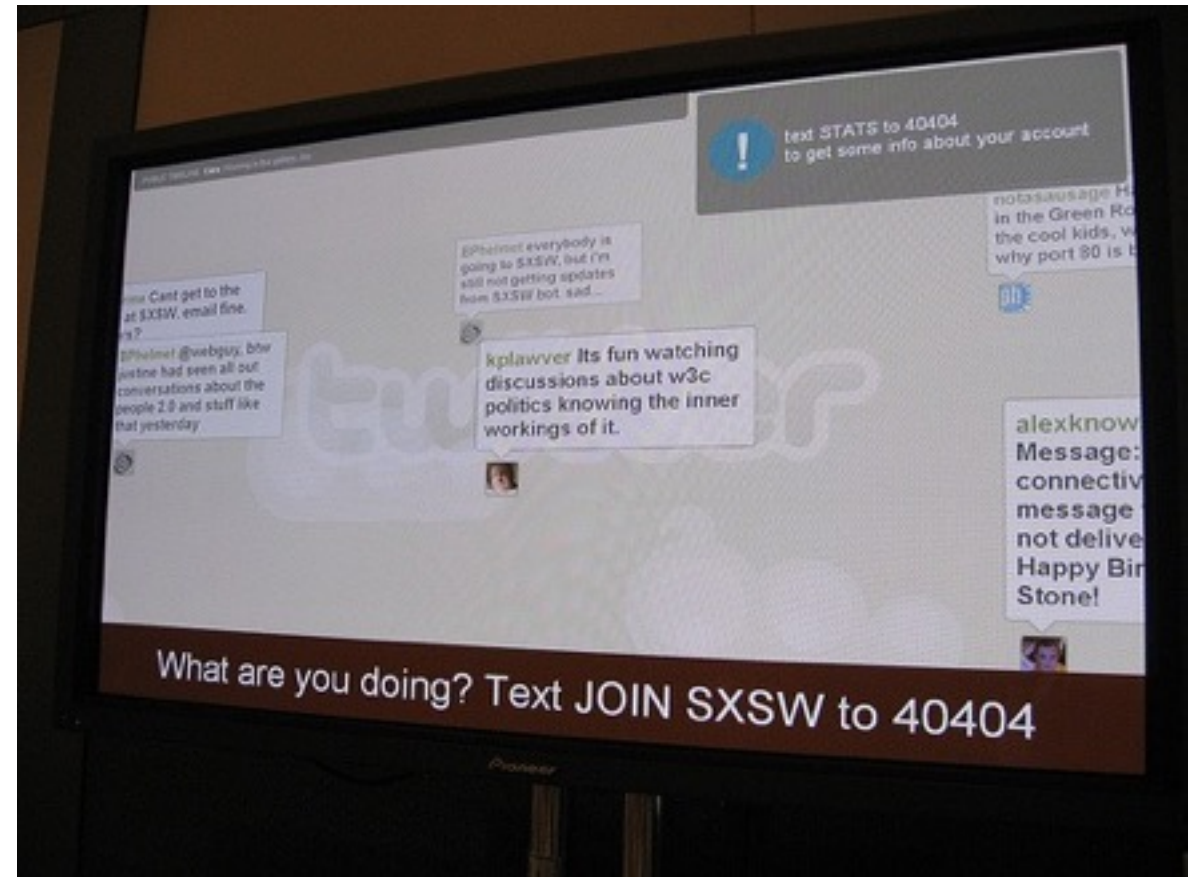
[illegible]

text STATS to 40404
to get some info about your account

notasausage H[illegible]
in the Green Ro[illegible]
the cool kids, w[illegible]
why port 80 is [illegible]

EPhelmet everybody is going to SXSW, but i'm still not getting updates from SXSW bot. sad...

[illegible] Cant get to the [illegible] at SXSW, email fine. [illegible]?

EPhelmet @webguy, btw justine had seen all out conversations about the people 2.0 and stuff like that yesterday

kplawver Its fun watching discussions about w3c politics knowing the inner workings of it.

twitter

alexknow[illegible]
Message:
connectiv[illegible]
message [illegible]
not delive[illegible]
Happy Bi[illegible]
Stone!

What are you doing? Text JOIN SXSW to 40404

Pioneer